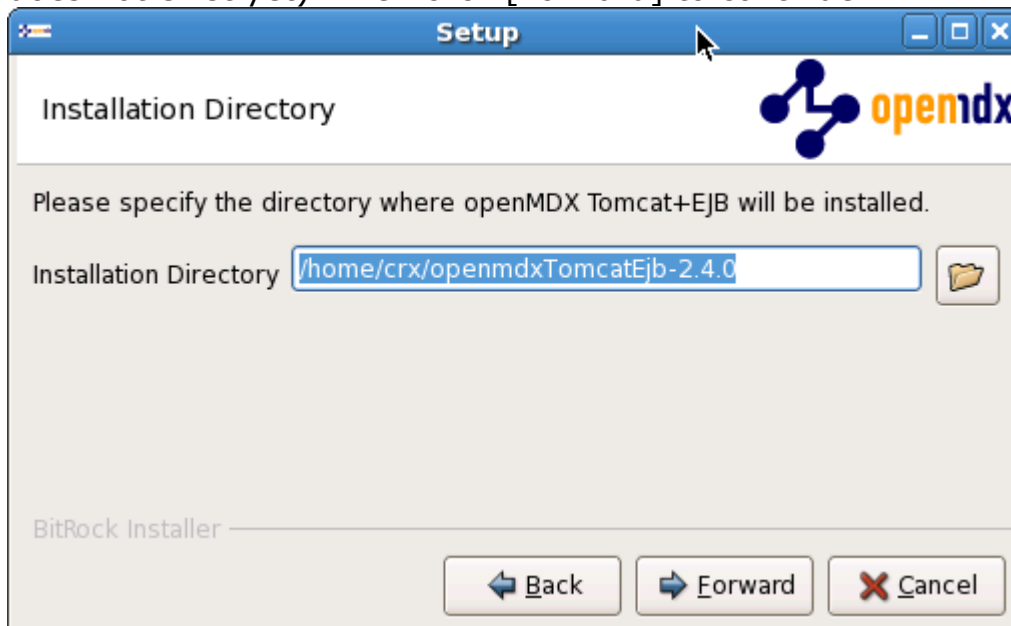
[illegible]

Setup

Installation Directory

openmdx

Please specify the directory where openMDX Tomcat+EJB will be installed.

Installation Directory /home/crx/openmdxTomcatEjb-2.4.0

BitRock Installer

Back Forward Cancel